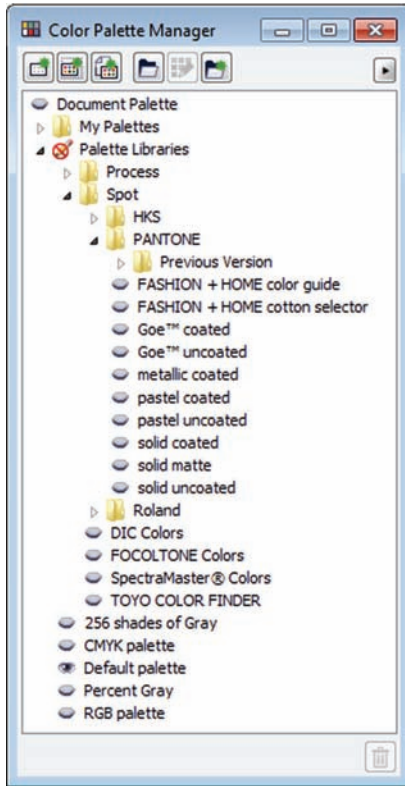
Color Palette Manager

Document Palette
My Palettes
Palette Libraries
Process
Spot
HKS
PANTONE
Previous Version
FASHION + HOME color guide
FASHION + HOME cotton selector
Goe™ coated
Goe™ uncoated
metallic coated
pastel coated
pastel uncoated
solid coated
solid matte
solid uncoated
Roland
DIC Colors
FOCOLTONE Colors
SpectraMaster® Colors
TOYO COLOR FINDER
256 shades of Gray
CMYK palette
Default palette
Percent Gray
RGB palette